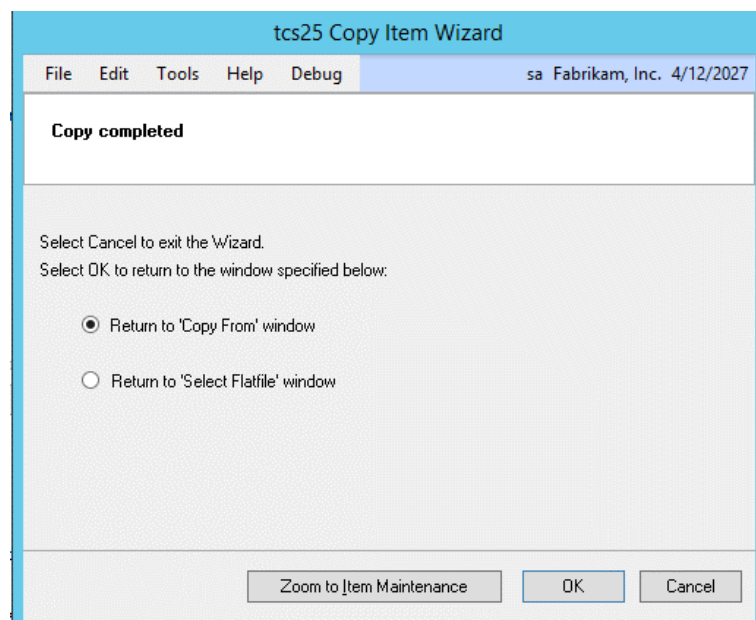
tcs25 Copy Item Wizard

File Edit Tools Help Debug

sa Fabrikam, Inc. 4/12/2027

Copy completed

Select Cancel to exit the Wizard.
Select OK to return to the window specified below:

Return to 'Copy From' window

Return to 'Select Flatfile' window

Zoom to Item Maintenance

OK

Cancel